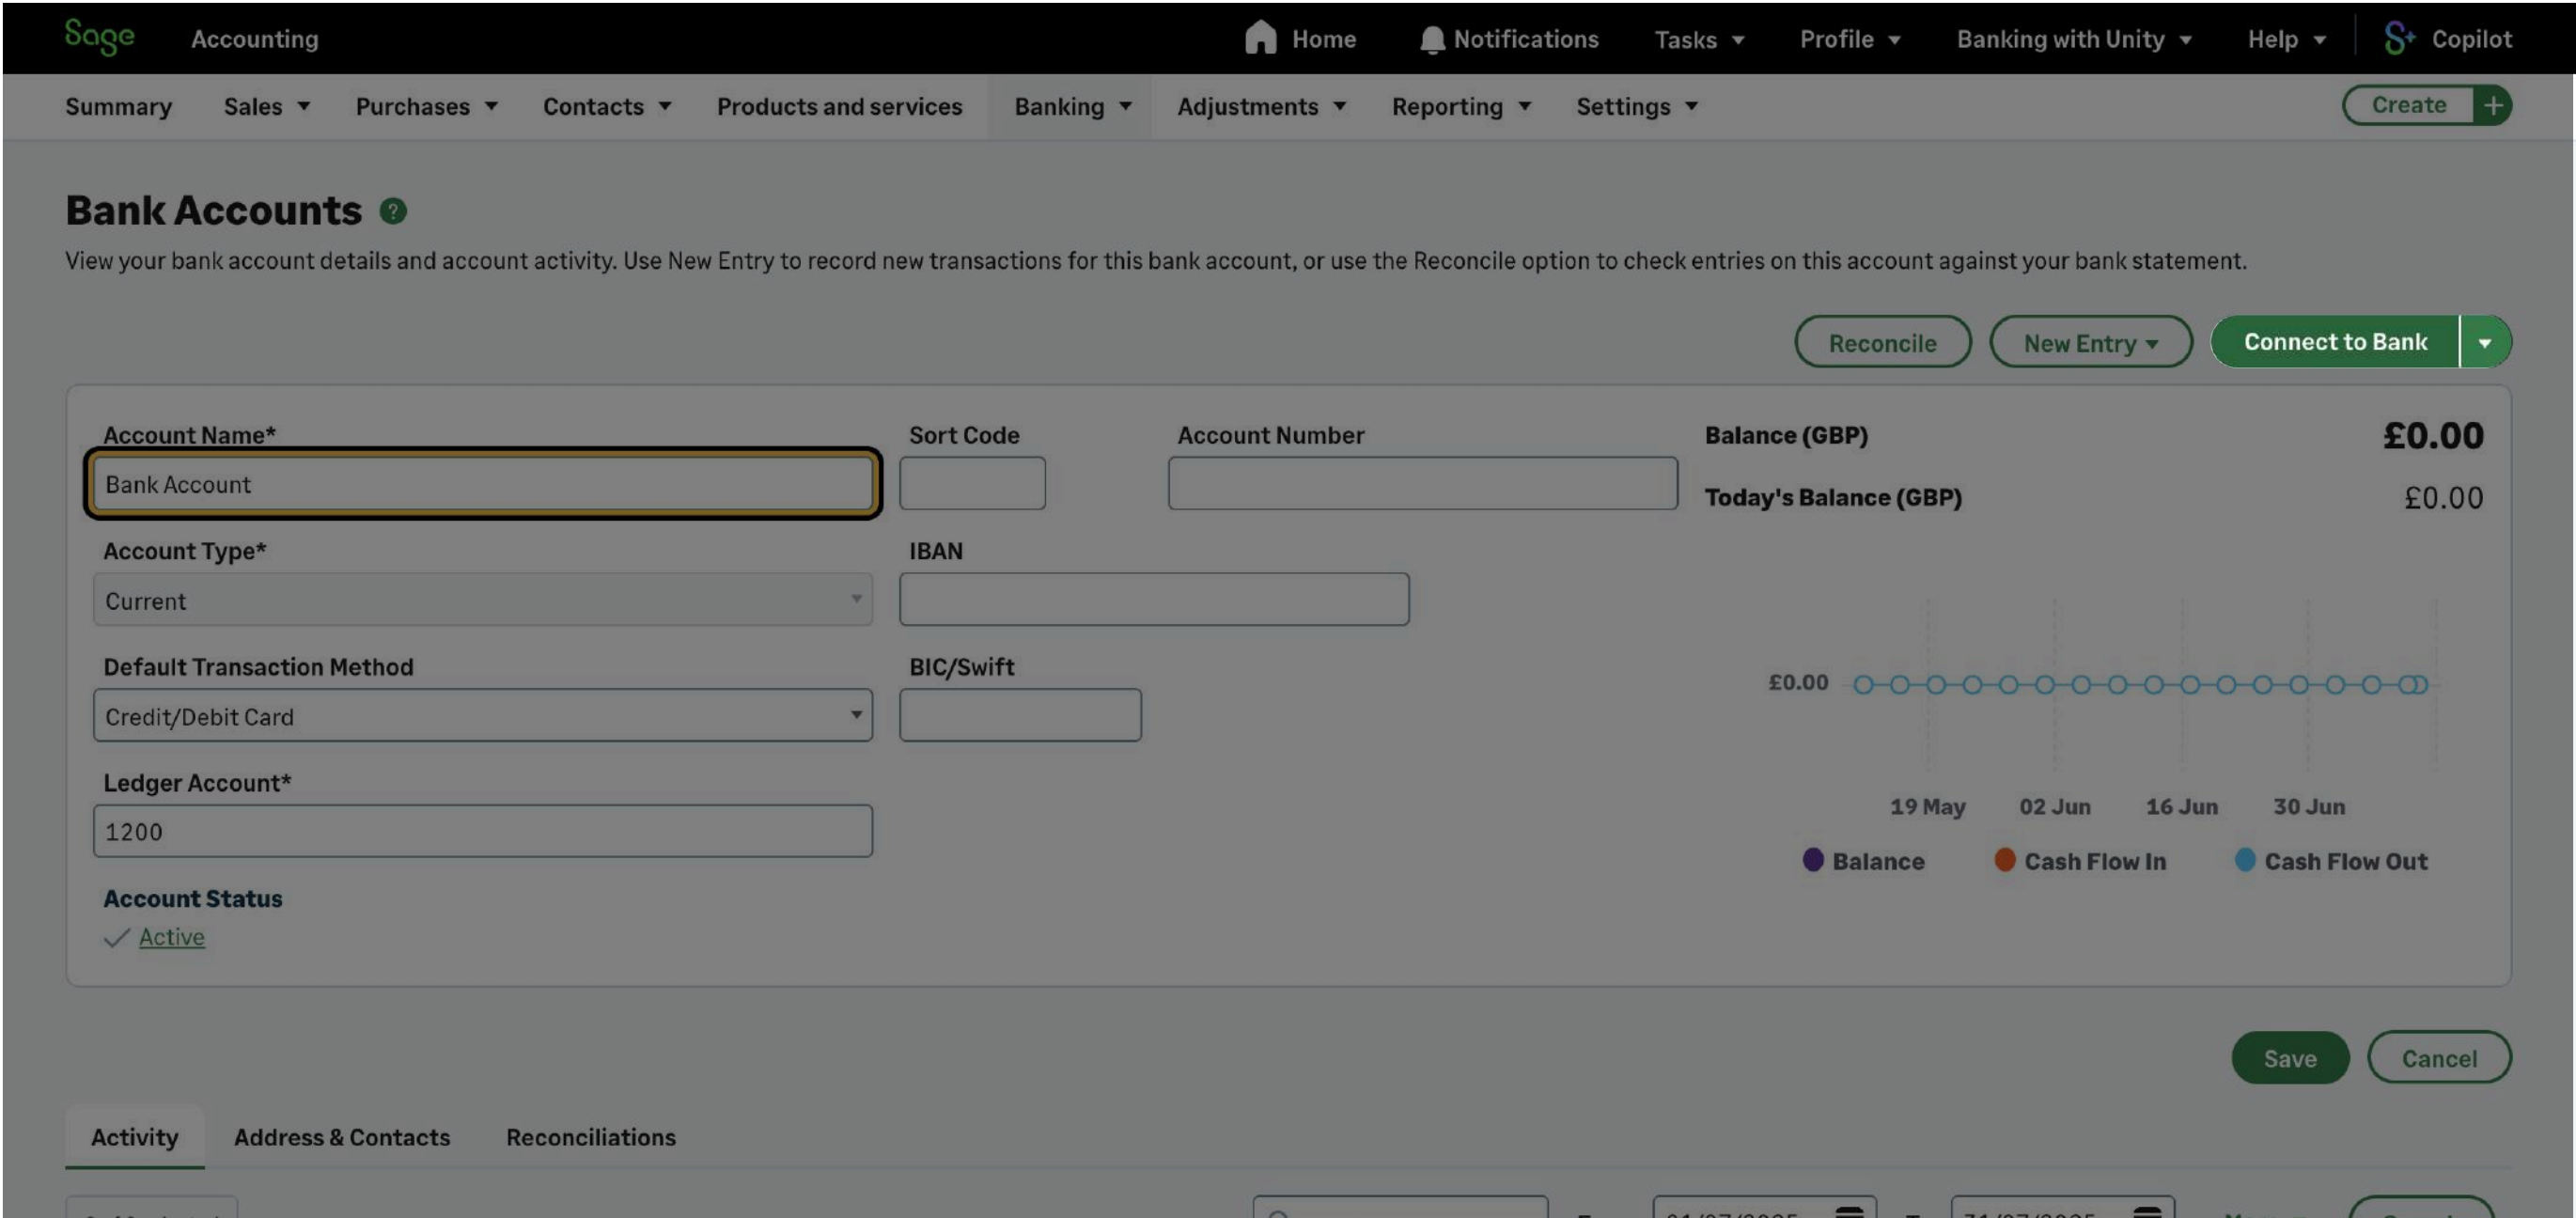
Sage Accounting

Home Notifications Tasks Profile Banking with Unity Help Copilot

Summary Sales Purchases Contacts Products and services Banking Adjustments Reporting Settings Create

Bank Accounts

View your bank account details and account activity. Use New Entry to record new transactions for this bank account, or use the Reconcile option to check entries on this account against your bank statement.

Reconcile New Entry Connect to Bank

Account Name*
Bank Account

Sort Code

Account Number

Balance (GBP) £0.00
Today's Balance (GBP) £0.00

Account Type*
Current

IBAN

Default Transaction Method
Credit/Debit Card

BIC/Swift

Ledger Account*
1200

£0.00

19 May 02 Jun 16 Jun 30 Jun

Balance Cash Flow In Cash Flow Out

Account Status
Active

Save Cancel

Activity Address & Contacts Reconciliations